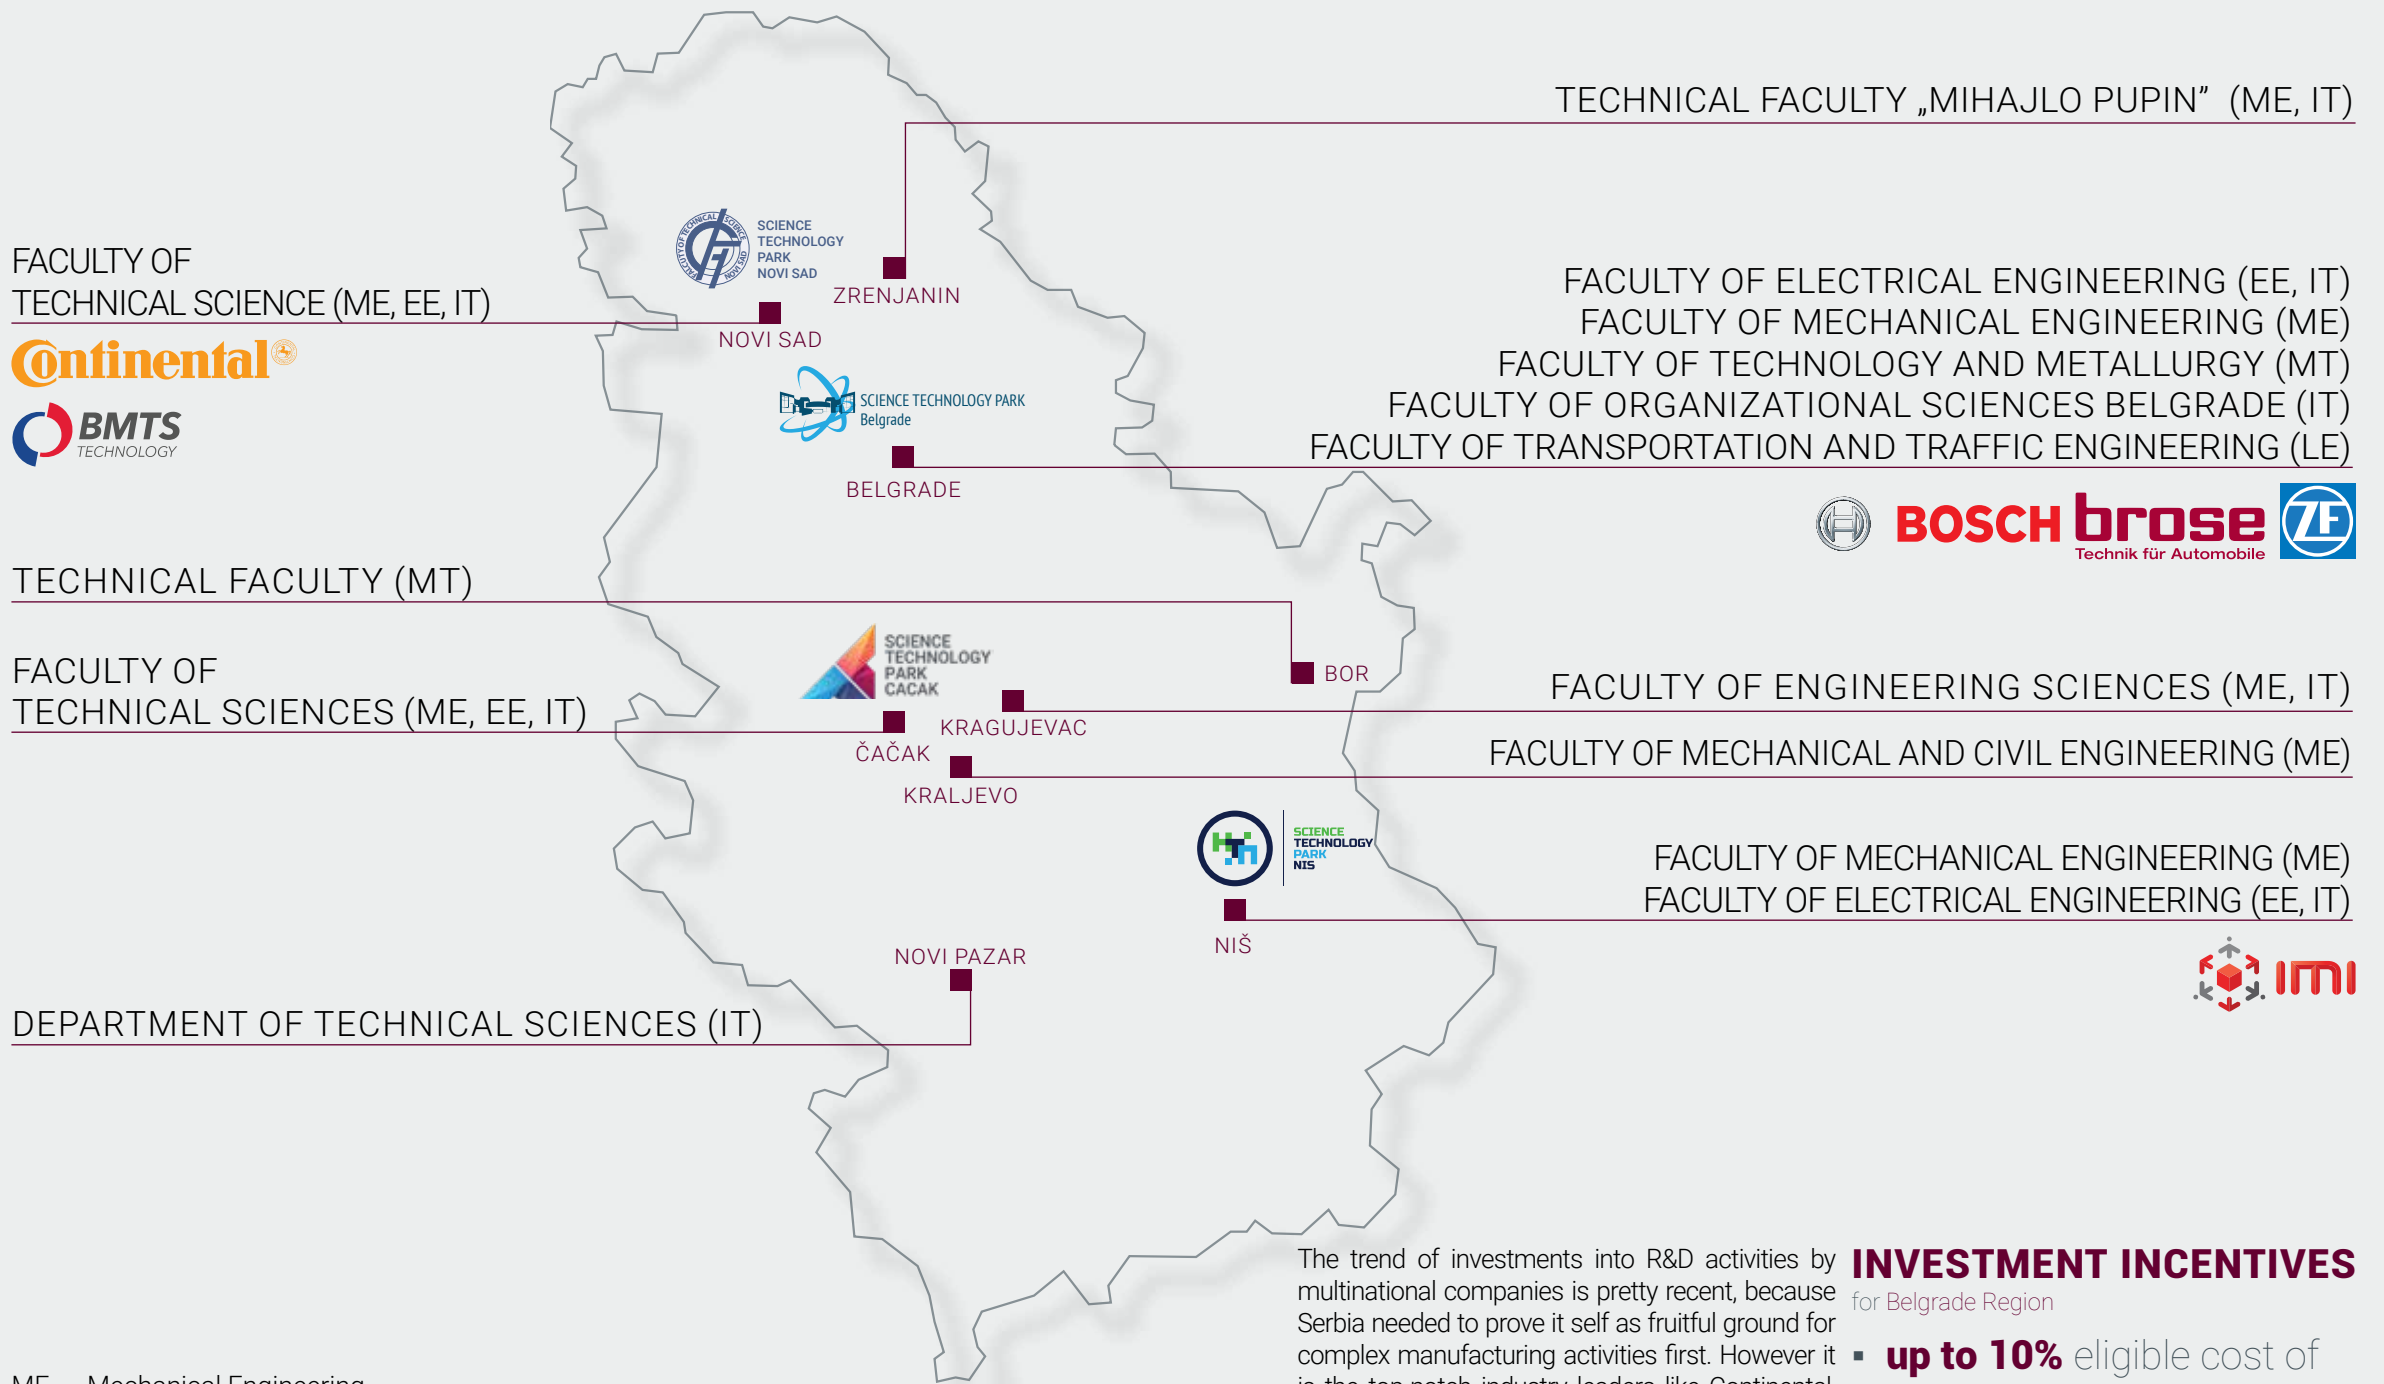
TECHNICAL FACULTY „MIHAJLO PUPIN” (ME, IT)

FACULTY OF TECHNICAL SCIENCE (ME, EE, IT)

Continental

BMTS TECHNOLOGY

SCIENCE TECHNOLOGY PARK NOVI SAD

ZRENJANIN

NOVI SAD

FACULTY OF ELECTRICAL ENGINEERING (EE, IT)
FACULTY OF MECHANICAL ENGINEERING (ME)
FACULTY OF TECHNOLOGY AND METALLURGY (MT)
FACULTY OF ORGANIZATIONAL SCIENCES BELGRADE (IT)
FACULTY OF TRANSPORTATION AND TRAFFIC ENGINEERING (LE)

SCIENCE TECHNOLOGY PARK Belgrade

BELGRADE

BOSCH brose Technik für Automobile ZF

TECHNICAL FACULTY (MT)

SCIENCE TECHNOLOGY PARK CACAK

BOR

FACULTY OF TECHNICAL SCIENCES (ME, EE, IT)

FACULTY OF ENGINEERING SCIENCES (ME, IT)

KRAGUJEVAC

ČAČAK

FACULTY OF MECHANICAL AND CIVIL ENGINEERING (ME)

KRALJEVO

SCIENCE TECHNOLOGY PARK NIS

FACULTY OF MECHANICAL ENGINEERING (ME)
FACULTY OF ELECTRICAL ENGINEERING (EE, IT)

NIŠ

NOVI PAZAR

IMI

DEPARTMENT OF TECHNICAL SCIENCES (IT)

The trend of investments into R&D activities by multinational companies is pretty recent, because Serbia needed to prove it self as fruitful ground for complex manufacturing activities first. However it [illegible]

INVESTMENT INCENTIVES
for Belgrade Region

▪ up to 10% eligible cost of

ME – Mechanical Engineering